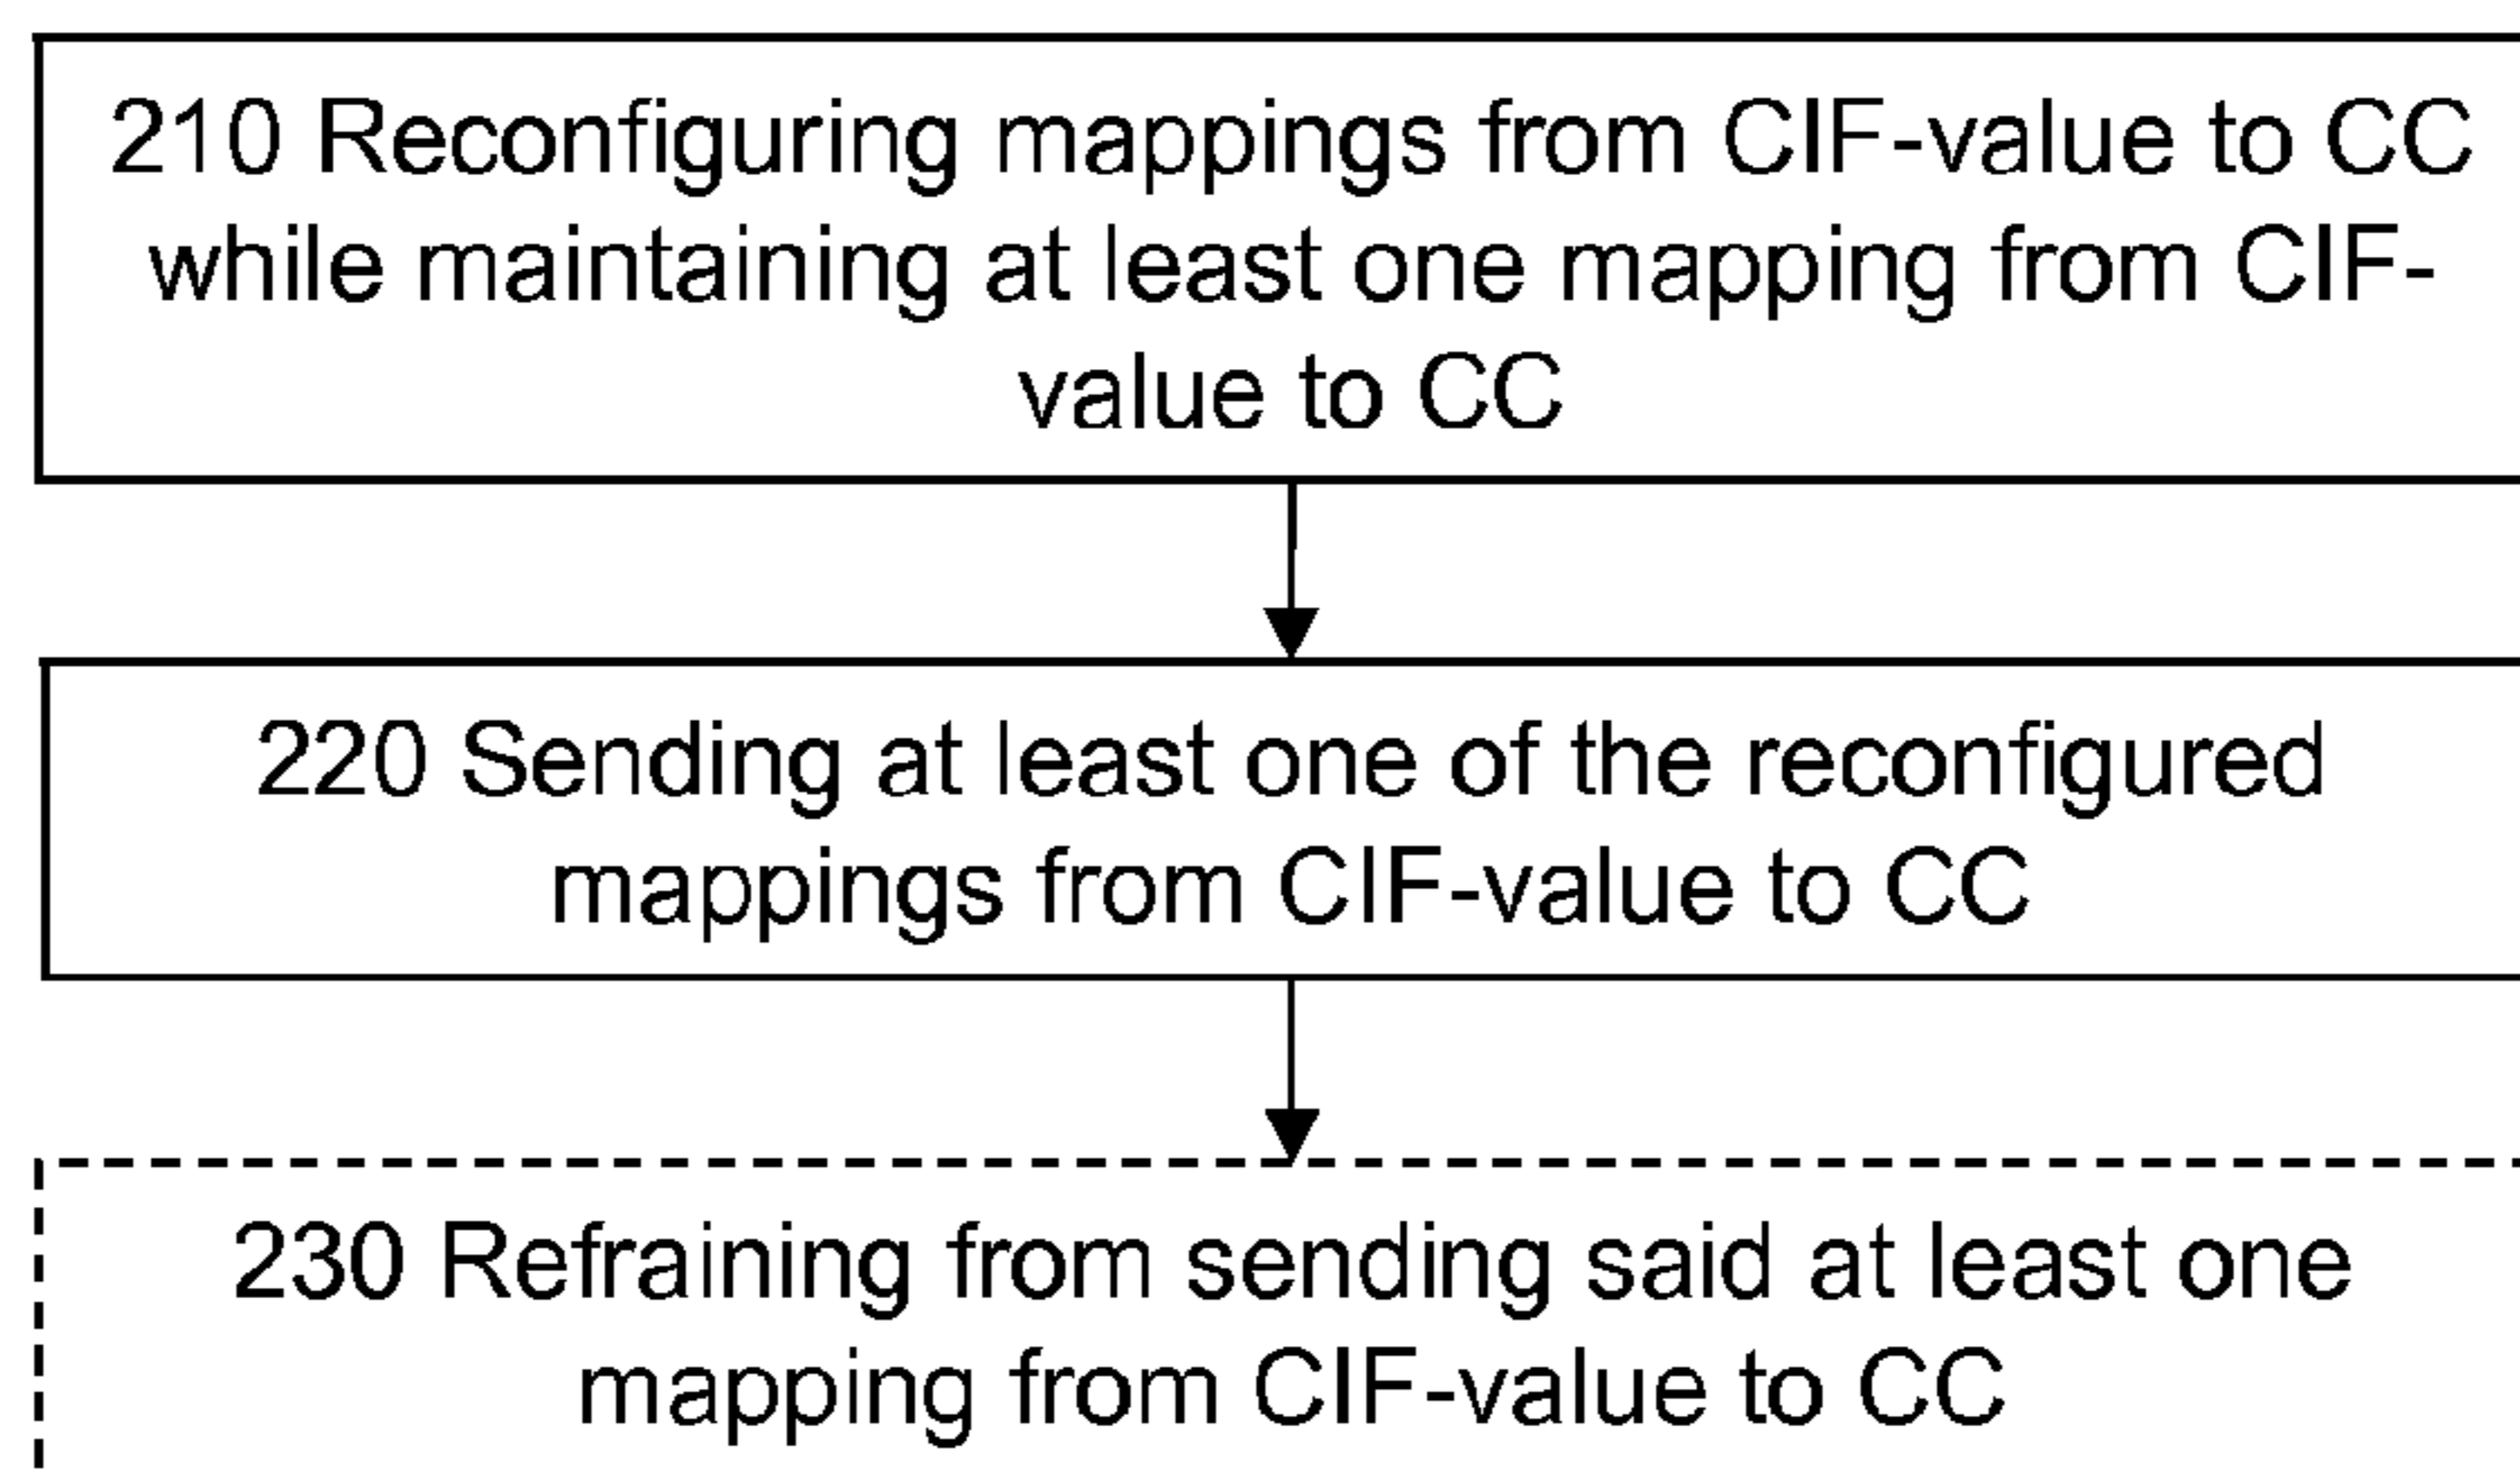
210 Reconfiguring mappings from CIF-value to CC while maintaining at least one mapping from CIF-value to CC

220 Sending at least one of the reconfigured mappings from CIF-value to CC

230 Refraining from sending said at least one mapping from CIF-value to CC